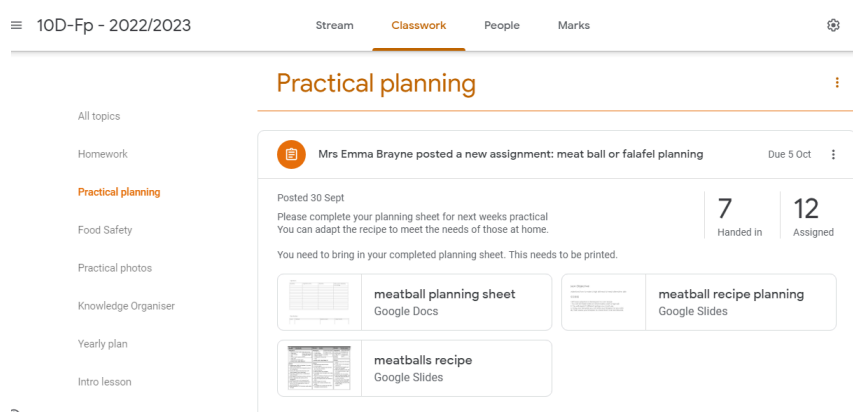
10D-Fp - 2022/2023

Stream Classwork People Marks

Practical planning

All topics

Homework

Practical planning

Food Safety

Practical photos

Knowledge Organiser

Yearly plan

Intro lesson

Mrs Emma Brayne posted a new assignment: meat ball or falafel planning

Due 5 Oct

Posted 30 Sept

Please complete your planning sheet for next weeks practical
You can adapt the recipe to meet the needs of those at home.

7
Handed in

12
Assigned

You need to bring in your completed planning sheet. This needs to be printed.

meatball planning sheet
Google Docs

meatball recipe planning
Google Slides

meatballs recipe
Google Slides